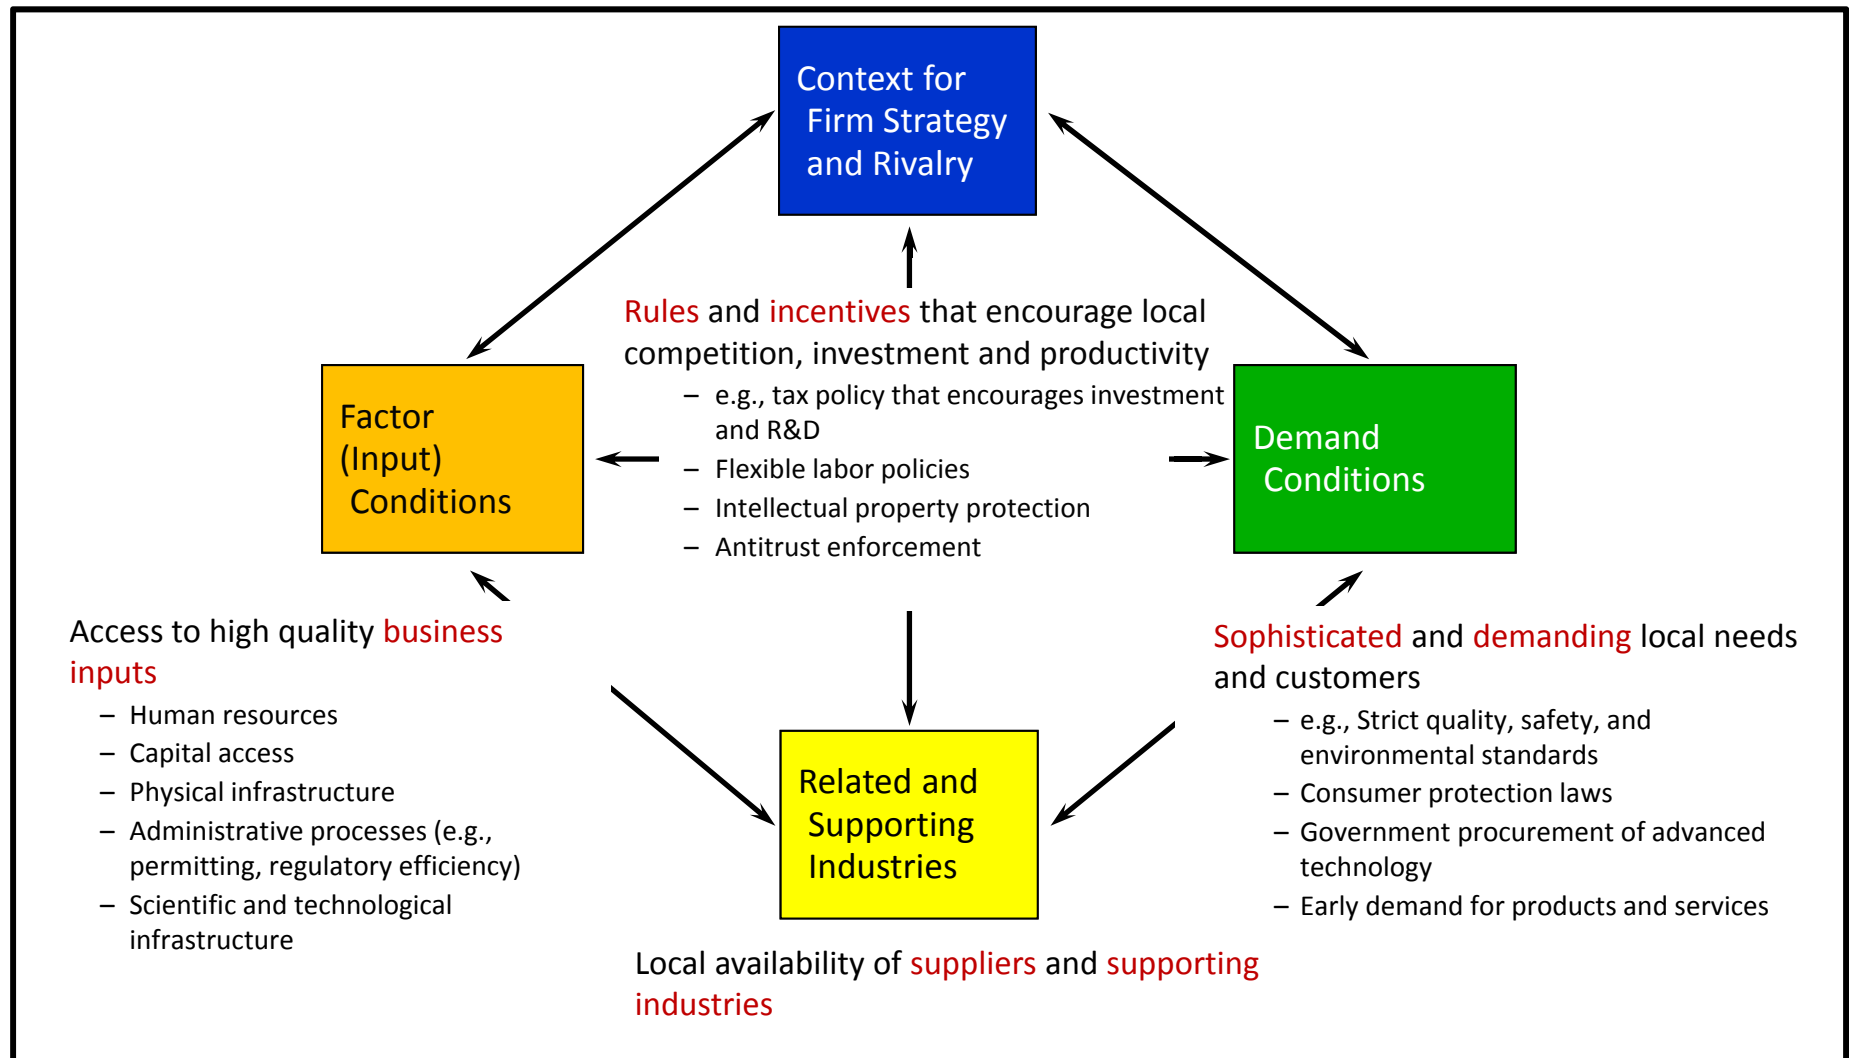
Context for Firm Strategy and Rivalry

Rules and incentives that encourage local competition, investment and productivity

– e.g., tax policy that encourages investment and R&D
– Flexible labor policies
– Intellectual property protection
– Antitrust enforcement

Factor (Input) Conditions

Demand Conditions

Access to high quality business inputs

– Human resources
– Capital access
– Physical infrastructure
– Administrative processes (e.g., permitting, regulatory efficiency)
– Scientific and technological infrastructure

Sophisticated and demanding local needs and customers

– e.g., Strict quality, safety, and environmental standards
– Consumer protection laws
– Government procurement of advanced technology
– Early demand for products and services

Related and Supporting Industries

Local availability of suppliers and supporting industries